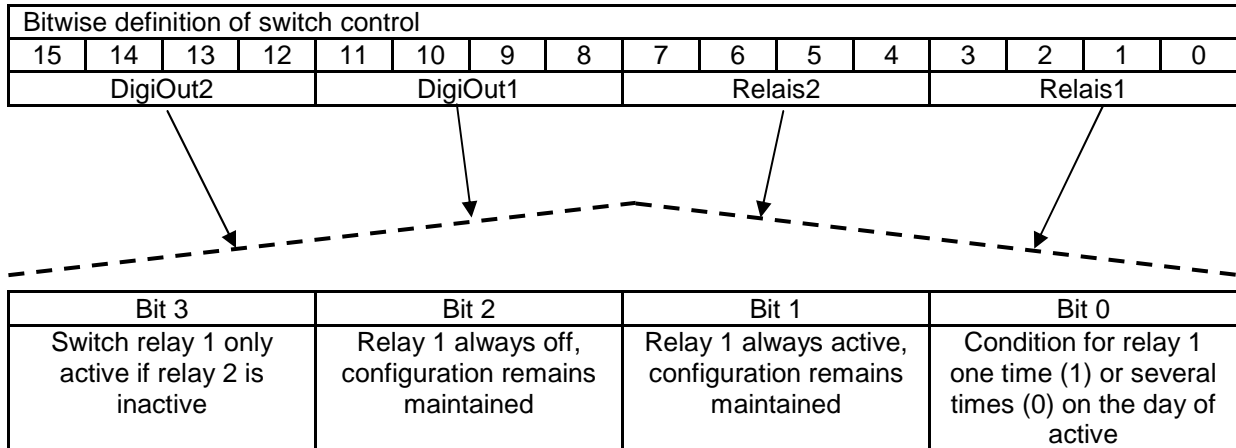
| Bitwise definition of switch control | | | | | | | | | | | | | | | |
|---|---|---|---|---|---|---|---|---|---|---|---|---|---|---|---|
| 15 | 14 | 13 | 12 | 11 | 10 | 9 | 8 | 7 | 6 | 5 | 4 | 3 | 2 | 1 | 0 |
| DigiOut2 | | | | DigiOut1 | | | | Relais2 | | | | Relais1 | | | |

| Bit 3 | Bit 2 | Bit 1 | Bit 0 |
|---|---|---|---|
| Switch relay 1 only active if relay 2 is inactive | Relay 1 always off, configuration remains maintained | Relay 1 always active, configuration remains maintained | Condition for relay 1 one time (1) or several times (0) on the day of active |